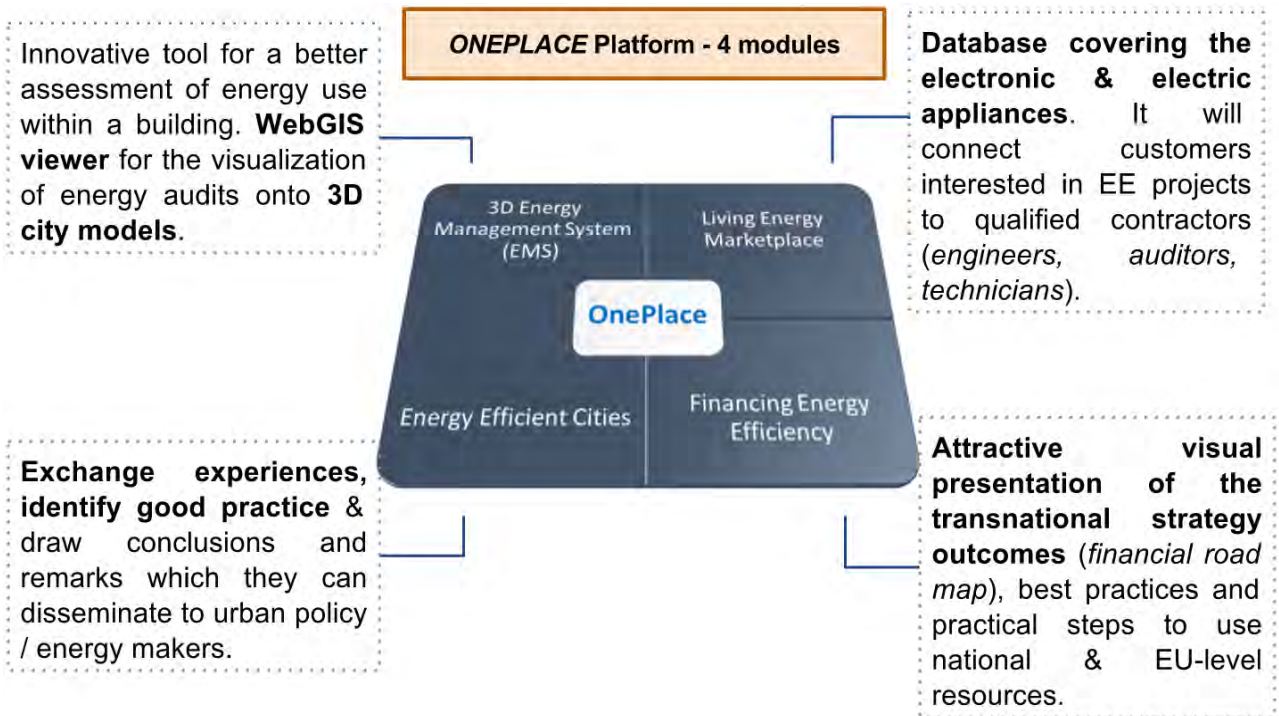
ONEPLACE Platform - 4 modules

Innovative tool for a better assessment of energy use within a building. WebGIS viewer for the visualization of energy audits onto 3D city models.

Database covering the electronic & electric appliances. It will connect customers interested in EE projects to qualified contractors (engineers, auditors, technicians).

3D Energy Management System (EMS)

Living Energy Marketplace

OnePlace

Energy Efficient Cities

Financing Energy Efficiency

Exchange experiences, identify good practice & draw conclusions and remarks which they can disseminate to urban policy / energy makers.

Attractive visual presentation of the transnational strategy outcomes (financial road map), best practices and practical steps to use national & EU-level resources.